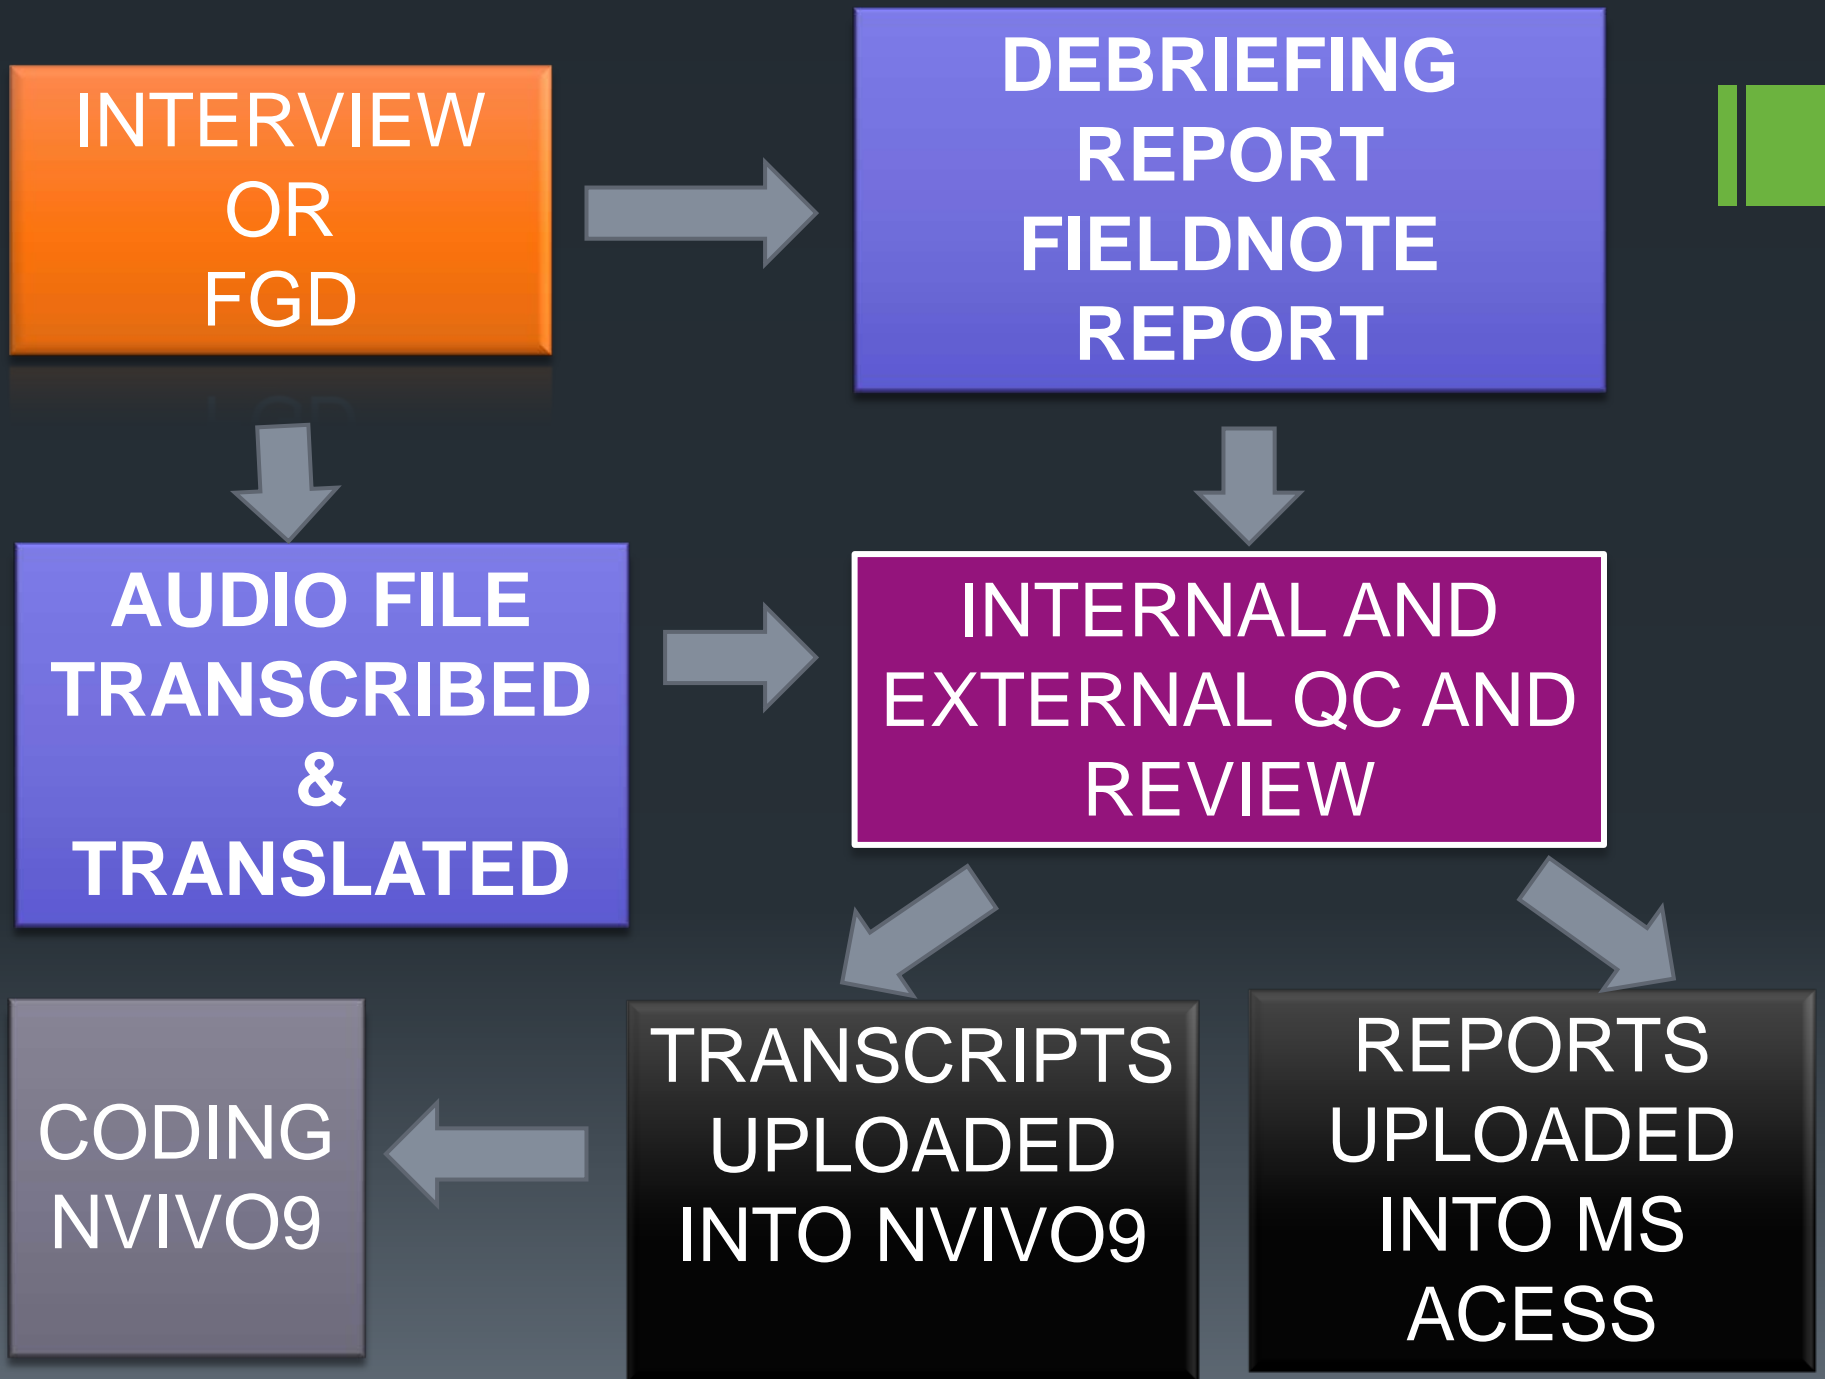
INTERVIEW
OR
FGD

DEBRIEFING
REPORT
FIELDNOTE
REPORT

AUDIO FILE
TRANSCRIBED
&
TRANSLATED

INTERNAL AND
EXTERNAL QC AND
REVIEW

CODING
NVIVO9

TRANSCRIPTS
UPLOADED
INTO NVIVO9

REPORTS
UPLOADED
INTO MS
ACESS